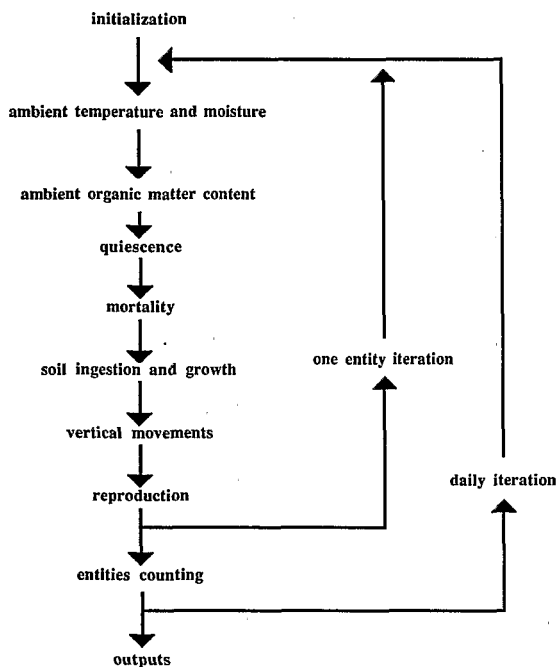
initialization

ambient temperature and moisture

ambient organic matter content

quiescence

mortality

soil ingestion and growth

vertical movements

reproduction

entities counting

outputs

one entity iteration

daily iteration